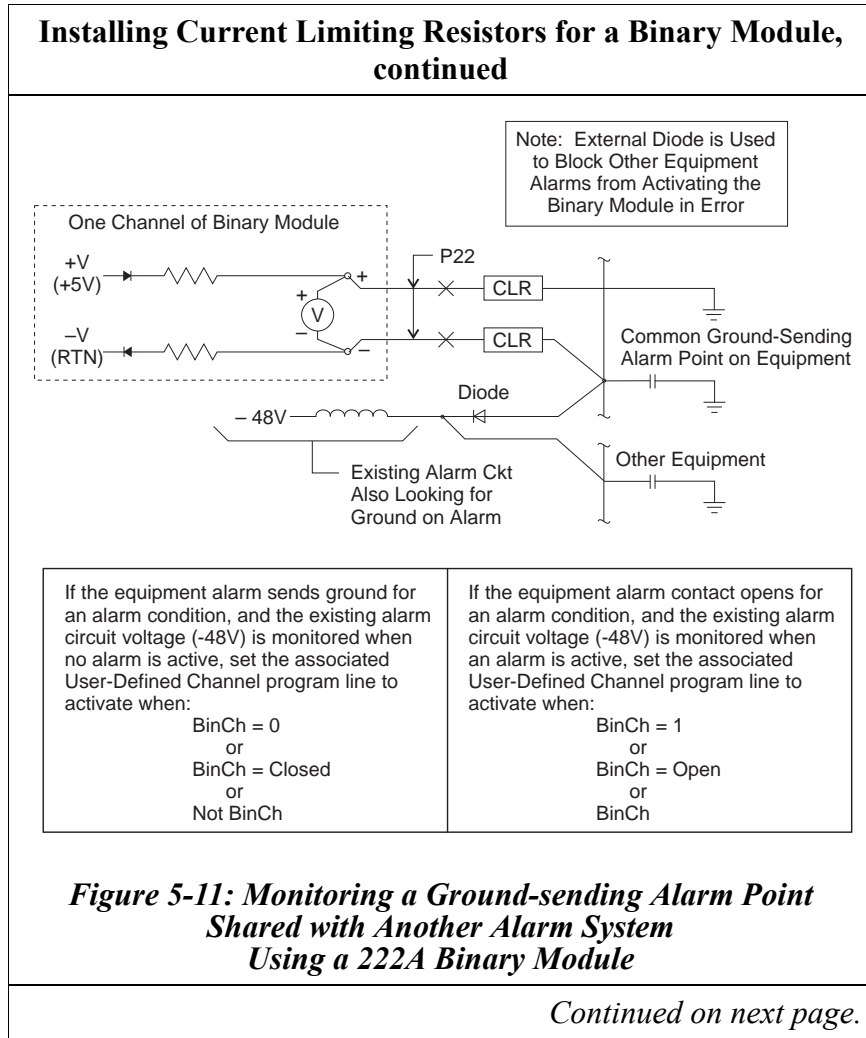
**Installing Current Limiting Resistors for a Binary Module, continued**

Note: External Diode is Used to Block Other Equipment Alarms from Activating the Binary Module in Error

One Channel of Binary Module

+V
(+5V)

–V
(RTN)

+
V
–

+
–

P22

CLR

CLR

Common Ground-Sending Alarm Point on Equipment

Diode

– 48V

Other Equipment

Existing Alarm Ckt Also Looking for Ground on Alarm

| If the equipment alarm sends ground for an alarm condition, and the existing alarm circuit voltage (-48V) is monitored when no alarm is active, set the associated User-Defined Channel program line to activate when: BinCh = 0 or BinCh = Closed or Not BinCh | If the equipment alarm contact opens for an alarm condition, and the existing alarm circuit voltage (-48V) is monitored when an alarm is active, set the associated User-Defined Channel program line to activate when: BinCh = 1 or BinCh = Open or BinCh |
|---|---|

*Figure 5-11: Monitoring a Ground-sending Alarm Point Shared with Another Alarm System Using a 222A Binary Module*

*Continued on next page.*